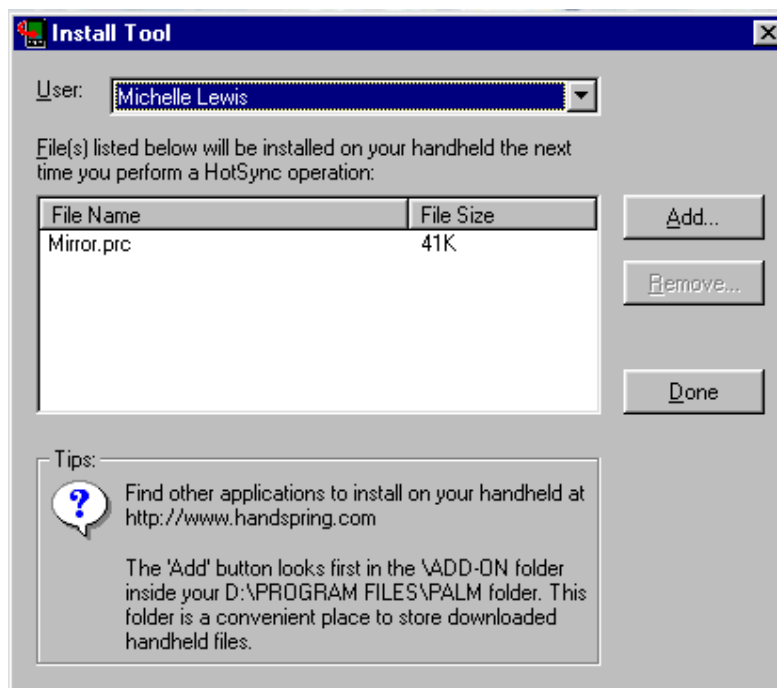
Install Tool

User: Michelle Lewis

File(s) listed below will be installed on your handheld the next time you perform a HotSync operation:

| File Name | File Size |
|---|---|
| Mirror.prc | 41K |

Add...

Remove...

Done

Tips:

Find other applications to install on your handheld at http://www.handspring.com

The 'Add' button looks first in the \ADD-ON folder inside your D:\PROGRAM FILES\PALM folder. This folder is a convenient place to store downloaded handheld files.